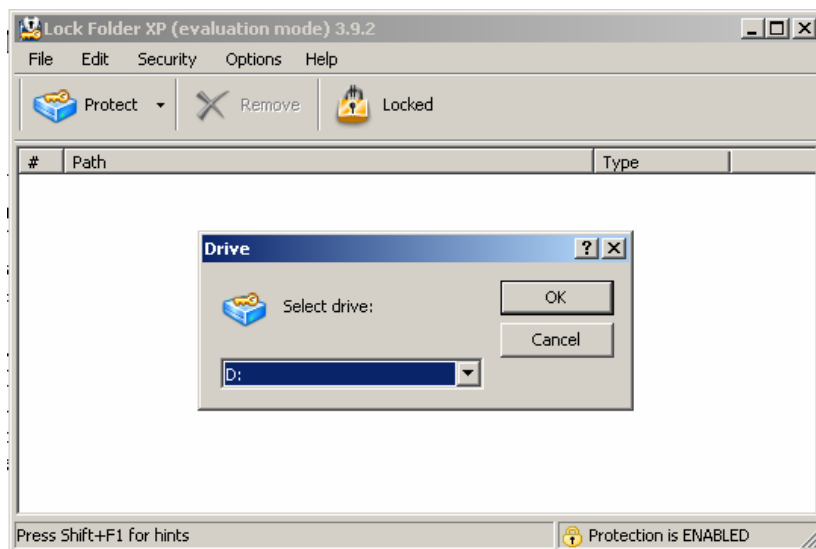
Lock Folder XP (evaluation mode) 3.9.2

File Edit Security Options Help

Protect Remove Locked

| # | Path | Type |
|---|---|---|

Drive

Select drive:

OK

Cancel

D:

Press Shift+F1 for hints

Protection is ENABLED